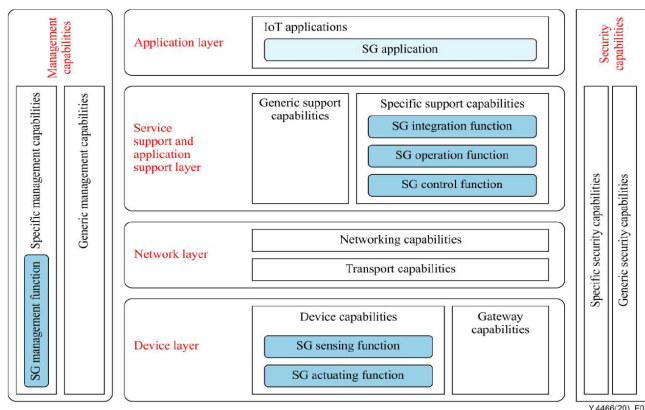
Management capabilities

Specific management capabilities

SG management function

Generic management capabilities

Application layer

IoT applications

SG application

Service support and application support layer

Generic support capabilities

Specific support capabilities

SG integration function

SG operation function

SG control function

Network layer

Networking capabilities

Transport capabilities

Device layer

Device capabilities

SG sensing function

SG actuating function

Gateway capabilities

Security capabilities

Specific security capabilities

Generic security capabilities

Y.4466(20)_F0